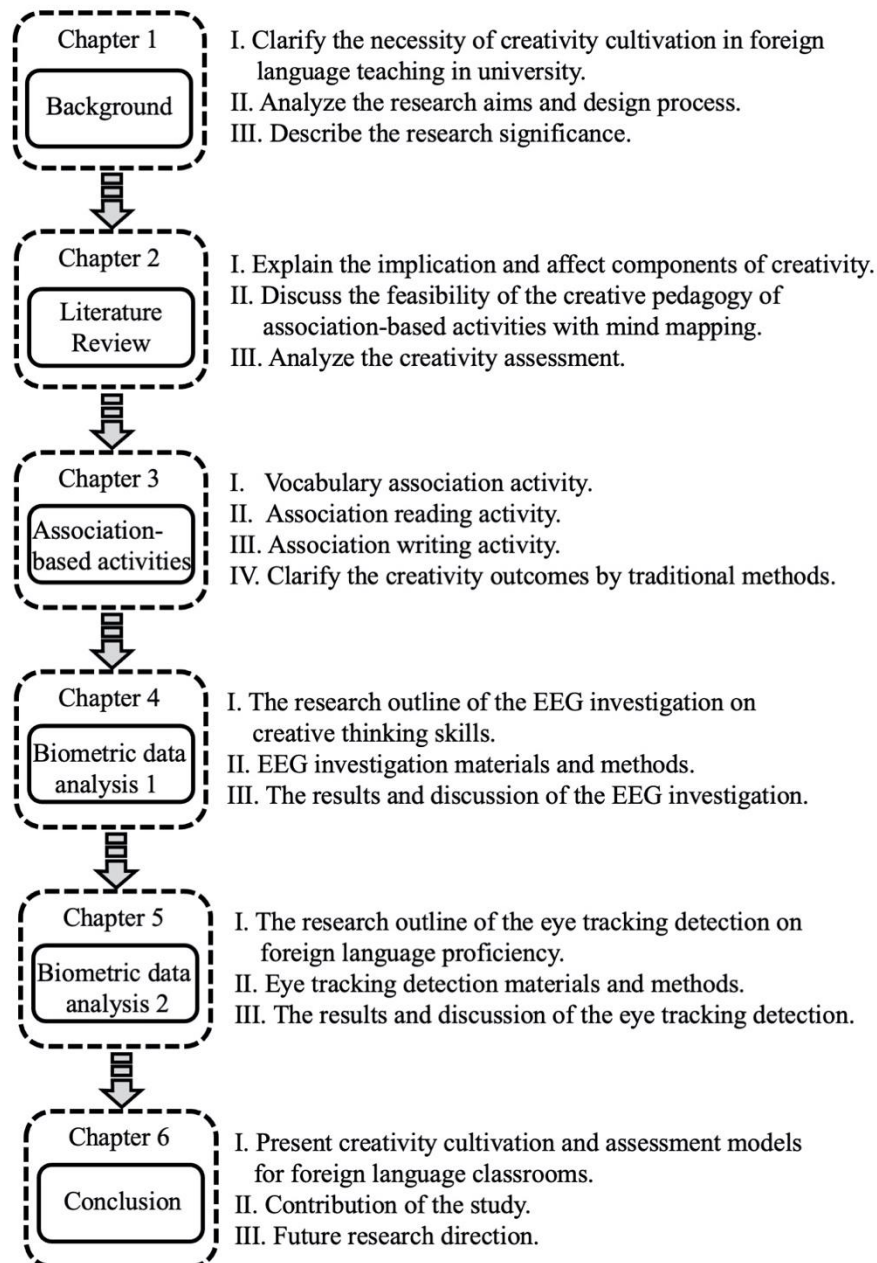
Chapter 1

Background

I. Clarify the necessity of creativity cultivation in foreign language teaching in university.
II. Analyze the research aims and design process.
III. Describe the research significance.

Chapter 2

Literature Review

I. Explain the implication and affect components of creativity.
II. Discuss the feasibility of the creative pedagogy of association-based activities with mind mapping.
III. Analyze the creativity assessment.

Chapter 3

Association-based activities

I. Vocabulary association activity.
II. Association reading activity.
III. Association writing activity.
IV. Clarify the creativity outcomes by traditional methods.

Chapter 4

Biometric data analysis 1

I. The research outline of the EEG investigation on creative thinking skills.
II. EEG investigation materials and methods.
III. The results and discussion of the EEG investigation.

Chapter 5

Biometric data analysis 2

I. The research outline of the eye tracking detection on foreign language proficiency.
II. Eye tracking detection materials and methods.
III. The results and discussion of the eye tracking detection.

Chapter 6

Conclusion

I. Present creativity cultivation and assessment models for foreign language classrooms.
II. Contribution of the study.
III. Future research direction.